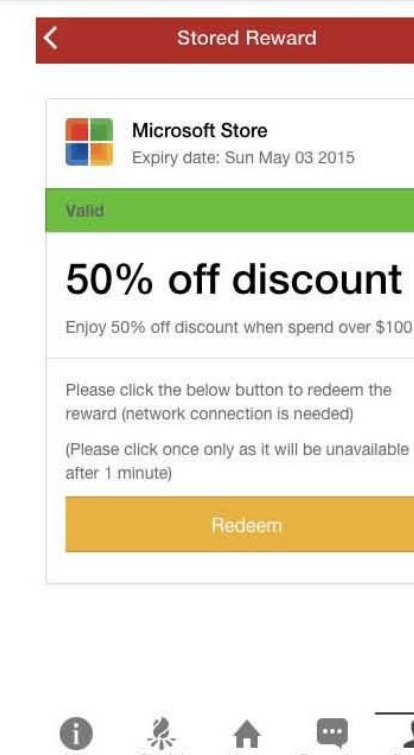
Stored Reward

Microsoft Store
Expiry date: Sun May 03 2015

Valid

50% off discount

Enjoy 50% off discount when spend over $100

Please click the below button to redeem the reward (network connection is needed)

(Please click once only as it will be unavailable after 1 minute)

Redeem